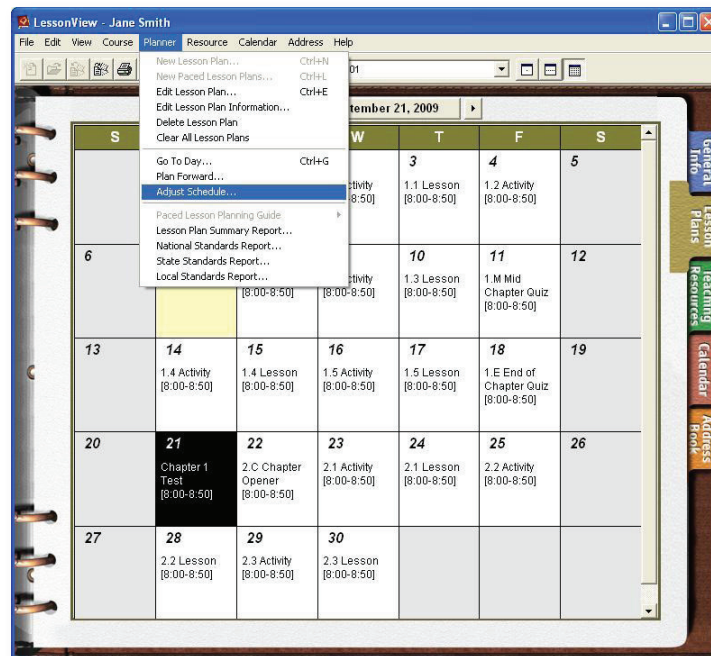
LessonView - Jane Smith

File Edit View Course Planner Resource Calendar Address Help

New Lesson Plan... Ctrl+N
New Paced Lesson Plans... Ctrl+L
Edit Lesson Plan... Ctrl+E
Edit Lesson Plan Information...
Delete Lesson Plan
Clear All Lesson Plans
Go To Day... Ctrl+G
Plan Forward...
Adjust Schedule...
Paced Lesson Planning Guide
Lesson Plan Summary Report...
National Standards Report...
State Standards Report...
Local Standards Report...

01

tember 21, 2009

| S | | | W | T | F | S |
|---|---|---|---|---|---|---|
| | | | ctivity [8:00-8:50] | 3 1.1 Lesson [8:00-8:50] | 4 1.2 Activity [8:00-8:50] | 5 |
| 6 | | [8:00-8:50] | ctivity [8:00-8:50] | 10 1.3 Lesson [8:00-8:50] | 11 1.M Mid Chapter Quiz [8:00-8:50] | 12 |
| 13 | 14 1.4 Activity [8:00-8:50] | 15 1.4 Lesson [8:00-8:50] | 16 1.5 Activity [8:00-8:50] | 17 1.5 Lesson [8:00-8:50] | 18 1.E End of Chapter Quiz [8:00-8:50] | 19 |
| 20 | 21 Chapter 1 Test [8:00-8:50] | 22 2.C Chapter Opener [8:00-8:50] | 23 2.1 Activity [8:00-8:50] | 24 2.1 Lesson [8:00-8:50] | 25 2.2 Activity [8:00-8:50] | 26 |
| 27 | 28 2.2 Lesson [8:00-8:50] | 29 2.3 Activity [8:00-8:50] | 30 2.3 Lesson [8:00-8:50] | | | |

General Info
Lesson Plans
Teaching Resources
Calendar
Address Book